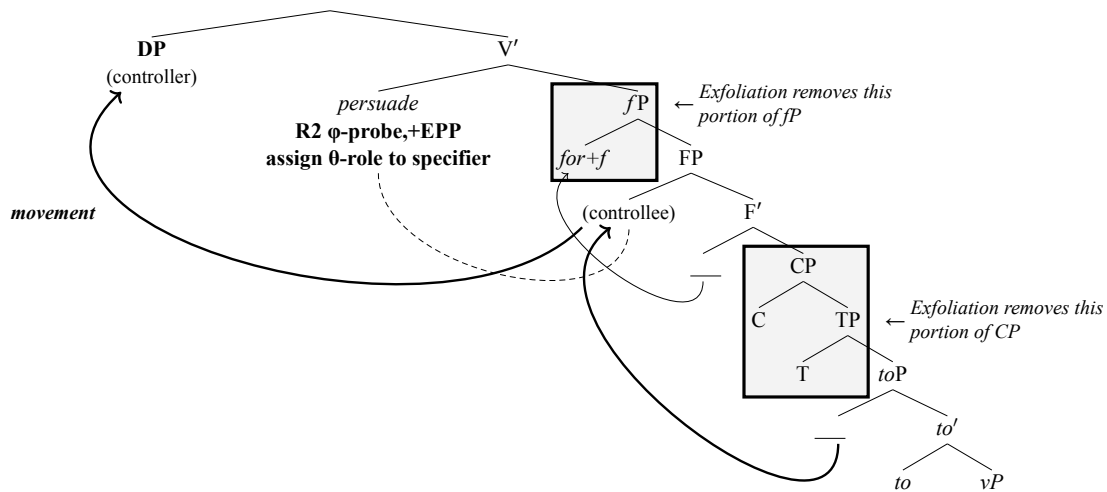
DP
(controller)

V′

persuade
R2 φ-probe,+EPP
assign θ-role to specifier

fP

← Exfoliation removes this portion of fP

for+f

FP

movement

(controllee)

F′

—

CP

C

TP

← Exfoliation removes this portion of CP

T

toP

—

to′

to

vP